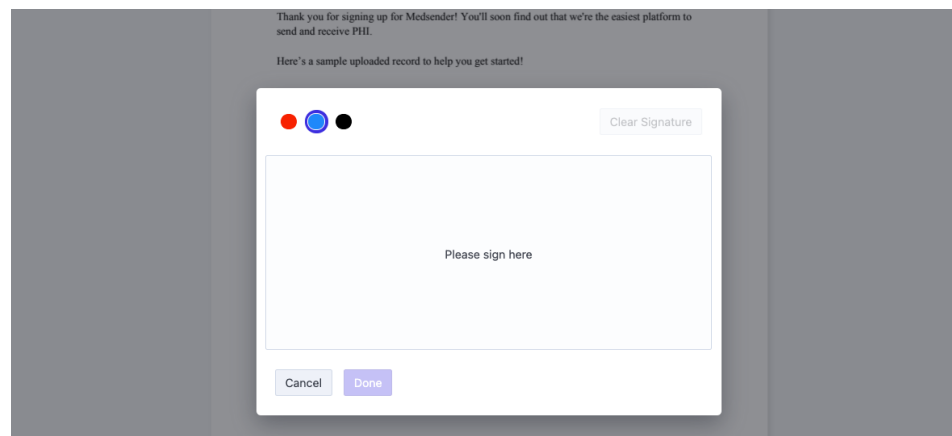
Thank you for signing up for Medsender! You'll soon find out that we're the easiest platform to send and receive PHI.

Here's a sample uploaded record to help you get started!

Clear Signature

Please sign here

Cancel

Done